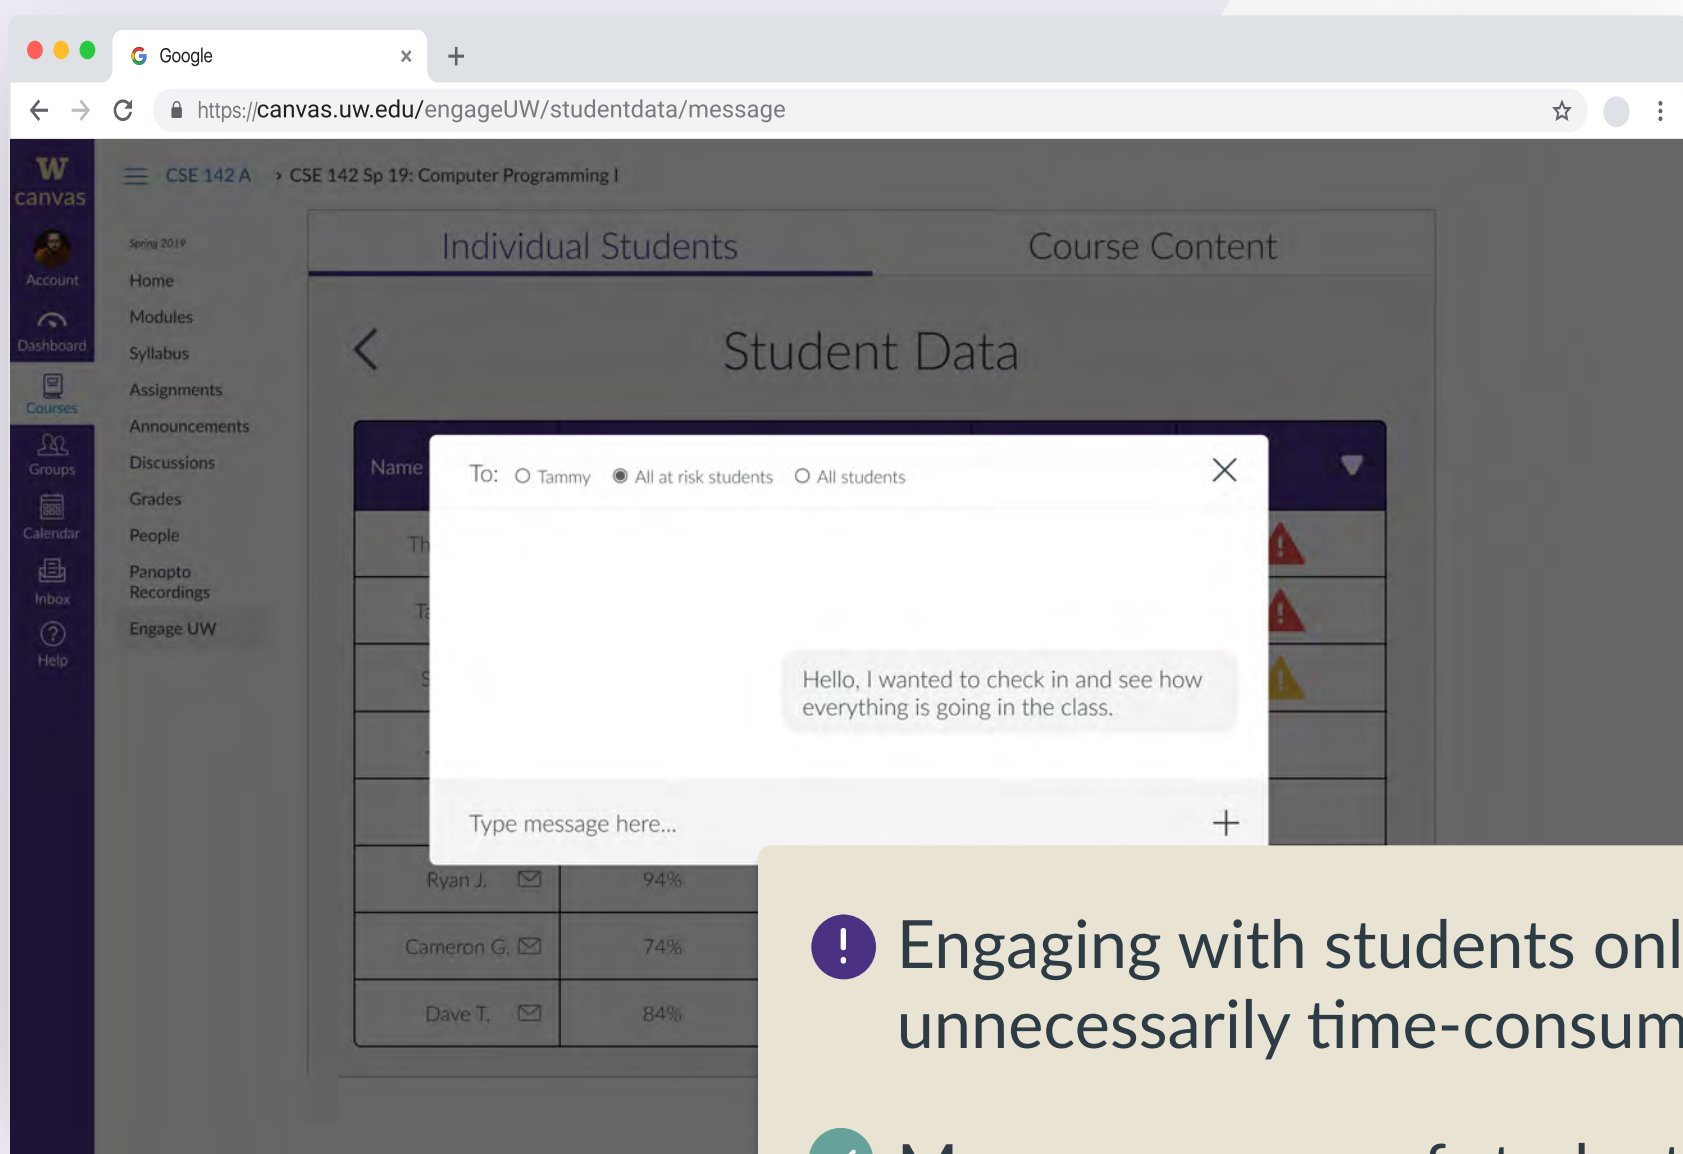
Google ×

https://canvas.uw.edu/engageUW/studentdata/message

W canvas

Account

Dashboard

Courses

Groups

Calendar

Inbox

Help

CSE 142 A › CSE 142 Sp 19: Computer Programming I

Spring 2019

Home

Modules

Syllabus

Assignments

Announcements

Discussions

Grades

People

Panopto Recordings

Engage UW

Individual Students

Course Content

Student Data

Name

Th

Ta

S

Ryan J. 94%

Cameron G. 74%

Dave T. 84%

To: Tammy All at risk students All students

Hello, I wanted to check in and see how everything is going in the class.

Type message here...

Engaging with students onl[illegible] unnecessarily time-consum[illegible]